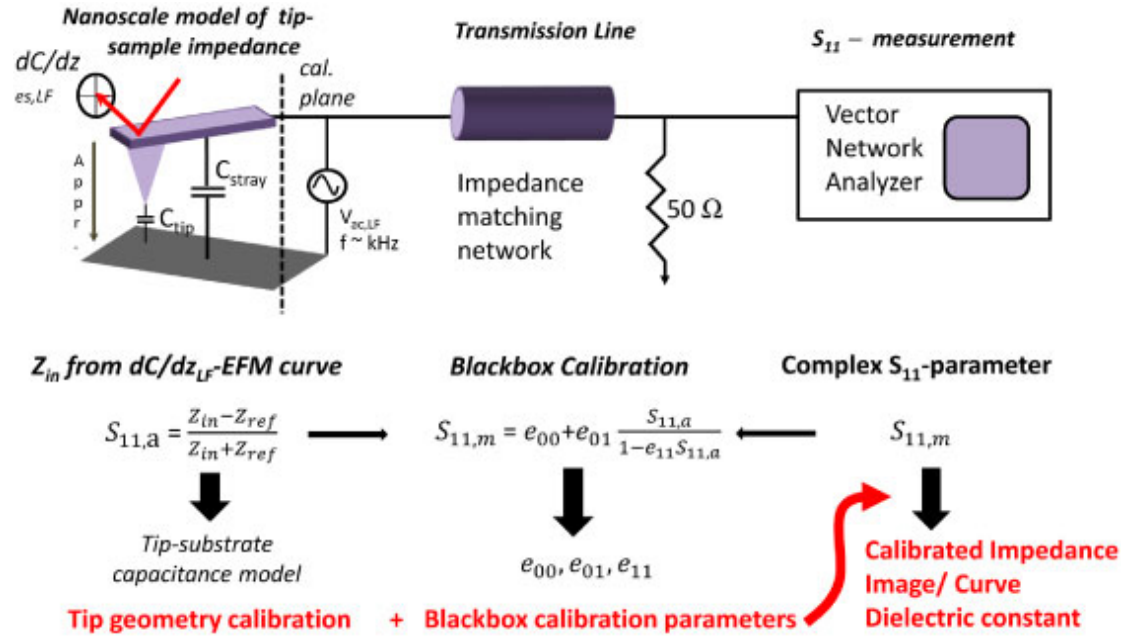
Nanoscale model of tip-sample impedance

Transmission Line

$S_{11}$ – measurement

dC/dz
es,LF

cal. plane

A
p
p
r
.

$C_{stray}$

$C_{tip}$

$V_{ac,LF}$
f ~ kHz

Impedance matching network

50 Ω

Vector Network Analyzer

$Z_{in}$ from $dC/dz_{LF}$-EFM curve

Blackbox Calibration

Complex $S_{11}$-parameter

$S_{11,a} = \frac{Z_{in}-Z_{ref}}{Z_{in}+Z_{ref}}$

$S_{11,m} = e_{00}+e_{01}\frac{S_{11,a}}{1-e_{11}S_{11,a}}$

$S_{11,m}$

Tip-substrate capacitance model

$e_{00}, e_{01}, e_{11}$

Calibrated Impedance Image/ Curve Dielectric constant

Tip geometry calibration + Blackbox calibration parameters